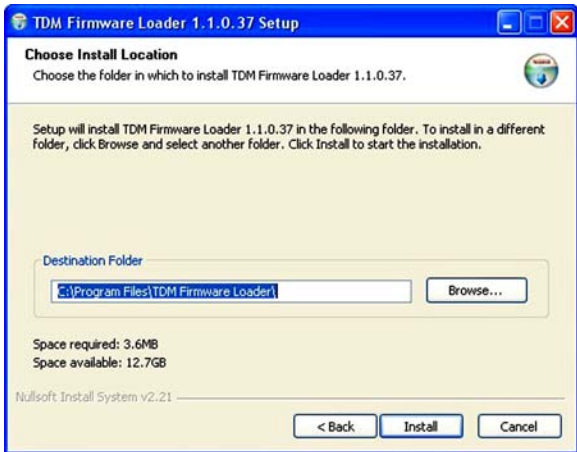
TDM Firmware Loader 1.1.0.37 Setup

Choose Install Location
Choose the folder in which to install TDM Firmware Loader 1.1.0.37.

Setup will install TDM Firmware Loader 1.1.0.37 in the following folder. To install in a different folder, click Browse and select another folder. Click Install to start the installation.

Destination Folder
C:\Program Files\TDM Firmware Loader\
Browse...

Space required: 3.6MB
Space available: 12.7GB

Nullsoft Install System v2.21

< Back
Install
Cancel